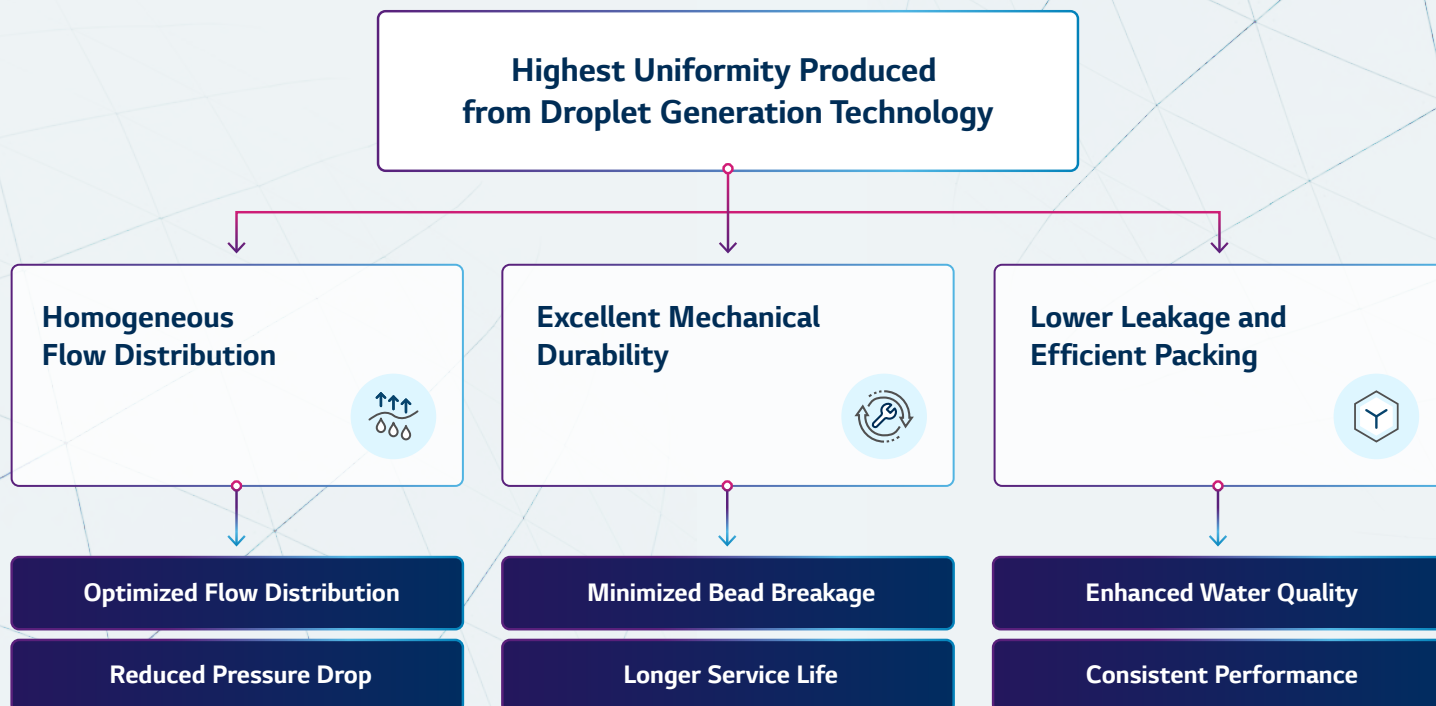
Highest Uniformity Produced from Droplet Generation Technology

Homogeneous Flow Distribution

Optimized Flow Distribution

Reduced Pressure Drop

Excellent Mechanical Durability

Minimized Bead Breakage

Longer Service Life

Lower Leakage and Efficient Packing

Enhanced Water Quality

Consistent Performance